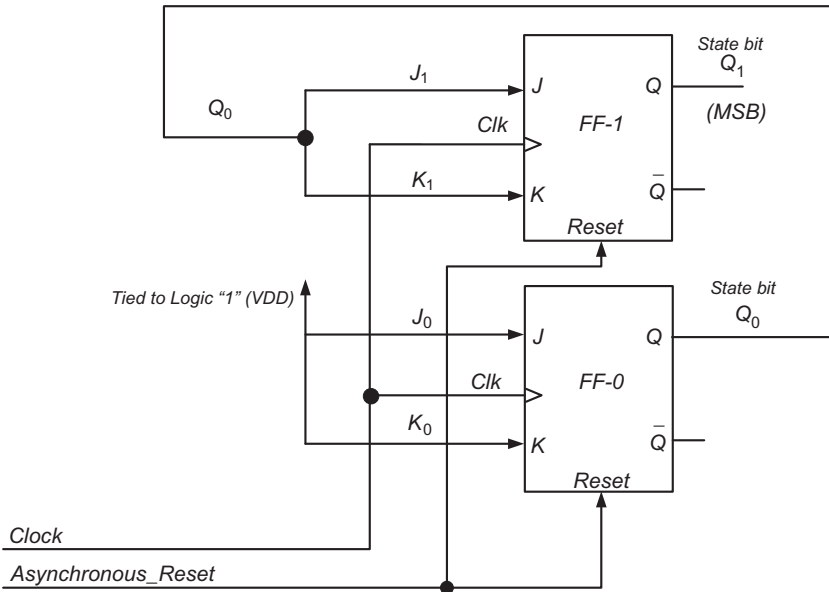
State bit
$Q_1$
(MSB)

$Q_0$

$J_1$

J

Q

FF-1

Clk

$K_1$

K

$\overline{Q}$

Reset

Tied to Logic "1" (VDD)

State bit
$Q_0$

$J_0$

J

Q

Clk

FF-0

$K_0$

K

$\overline{Q}$

Reset

Clock

Asynchronous_Reset